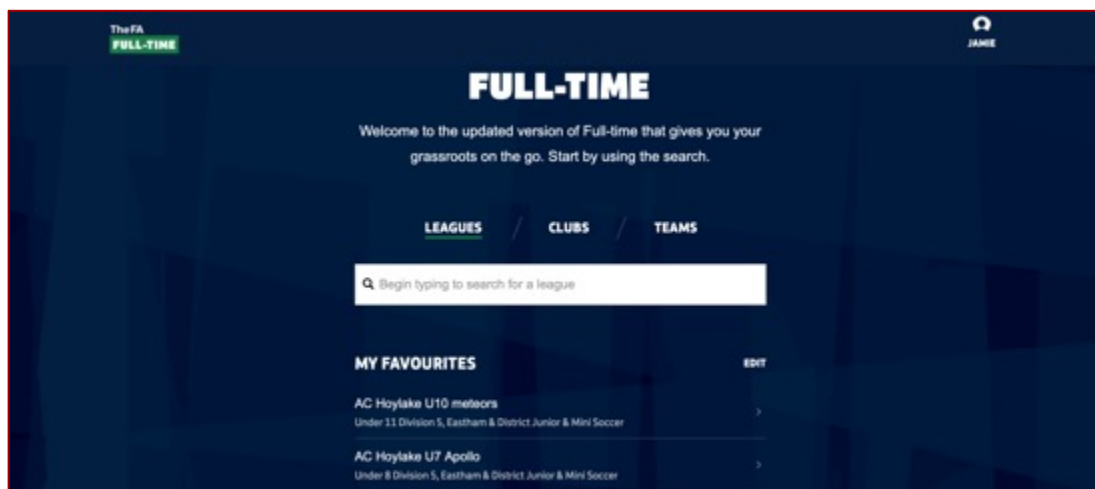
TheFA
FULL-TIME

JAMIE

FULL-TIME

Welcome to the updated version of Full-time that gives you your grassroots on the go. Start by using the search.

LEAGUES / CLUBS / TEAMS

Begin typing to search for a league

MY FAVOURITES

EDIT

AC Hoylake U10 meteors
Under 11 Division 5, Eastham & District Junior & Mini Soccer

AC Hoylake U7 Apollo
Under 8 Division 5, Eastham & District Junior & Mini Soccer